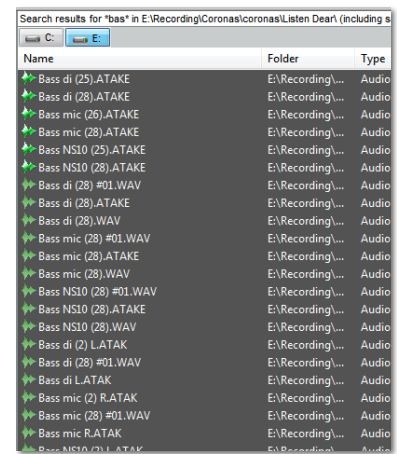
Search results for *bas* in E:\Recording\Coronas\coronas\Listen Dear\ (including s

C: E:

| Name | Folder | Type |
|---|---|---|
| Bass di (25).ATAKE | E:\Recording\... | Audio |
| Bass di (28).ATAKE | E:\Recording\... | Audio |
| Bass mic (26).ATAKE | E:\Recording\... | Audio |
| Bass mic (28).ATAKE | E:\Recording\... | Audio |
| Bass NS10 (25).ATAKE | E:\Recording\... | Audio |
| Bass NS10 (28).ATAKE | E:\Recording\... | Audio |
| Bass di (28) #01.WAV | E:\Recording\... | Audio |
| Bass di (28).ATAKE | E:\Recording\... | Audio |
| Bass di (28).WAV | E:\Recording\... | Audio |
| Bass mic (28) #01.WAV | E:\Recording\... | Audio |
| Bass mic (28).ATAKE | E:\Recording\... | Audio |
| Bass mic (28).WAV | E:\Recording\... | Audio |
| Bass NS10 (28) #01.WAV | E:\Recording\... | Audio |
| Bass NS10 (28).ATAKE | E:\Recording\... | Audio |
| Bass NS10 (28).WAV | E:\Recording\... | Audio |
| Bass di (2) L.ATAK | E:\Recording\... | Audio |
| Bass di (28) #01.WAV | E:\Recording\... | Audio |
| Bass di L.ATAK | E:\Recording\... | Audio |
| Bass mic (2) R.ATAK | E:\Recording\... | Audio |
| Bass mic (28) #01.WAV | E:\Recording\... | Audio |
| Bass mic R.ATAK | E:\Recording\... | Audio |
| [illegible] | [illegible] | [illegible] |